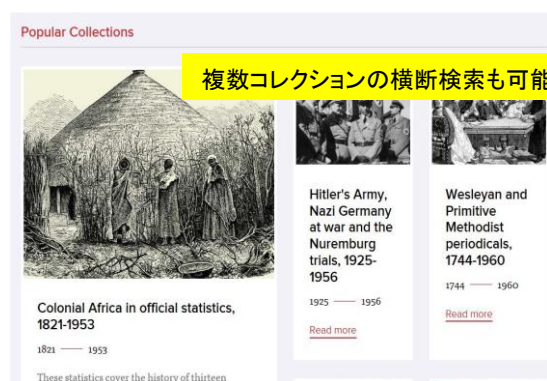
Popular Collections

複数コレクションの横断検索も可能

Colonial Africa in official statistics, 1821-1953

1821 —— 1953

These statistics cover the history of thirteen

Hitler's Army, Nazi Germany at war and the Nuremburg trials, 1925-1956

1925 —— 1956

Read more

Wesleyan and Primitive Methodist periodicals, 1744-1960

1744 —— 1960

Read more